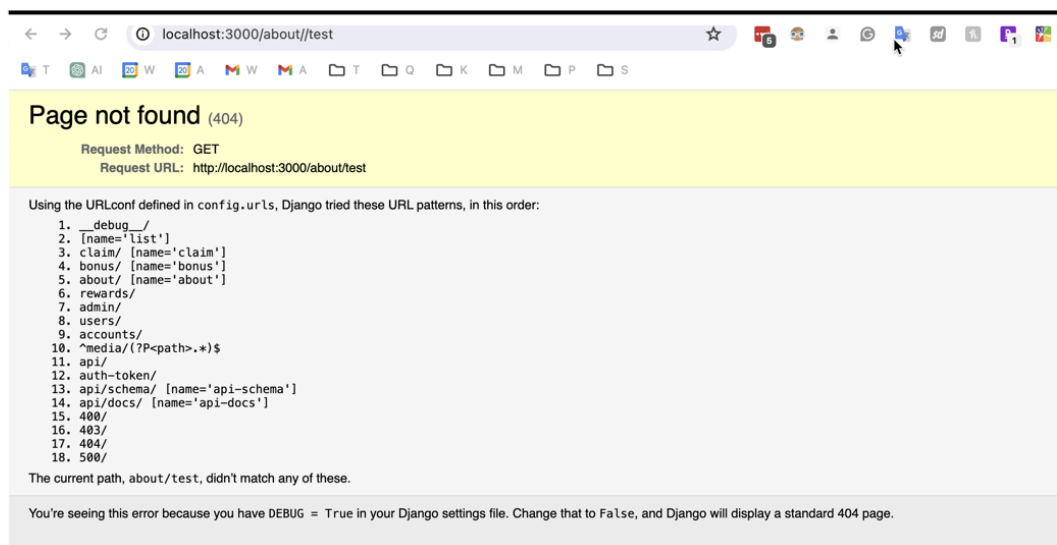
localhost:3000/about//test

T AI W A W A T Q K M P S

Page not found (404)

Request Method: GET
Request URL: http://localhost:3000/about/test

Using the URLconf defined in config.urls, Django tried these URL patterns, in this order:

1. __debug__/
2. [name='list']
3. claim/ [name='claim']
4. bonus/ [name='bonus']
5. about/ [name='about']
6. rewards/
7. admin/
8. users/
9. accounts/
10. ^media/(?P<path>.*)$
11. api/
12. auth-token/
13. api/schema/ [name='api-schema']
14. api/docs/ [name='api-docs']
15. 400/
16. 403/
17. 404/
18. 500/

The current path, about/test, didn't match any of these.

You're seeing this error because you have DEBUG = True in your Django settings file. Change that to False, and Django will display a standard 404 page.